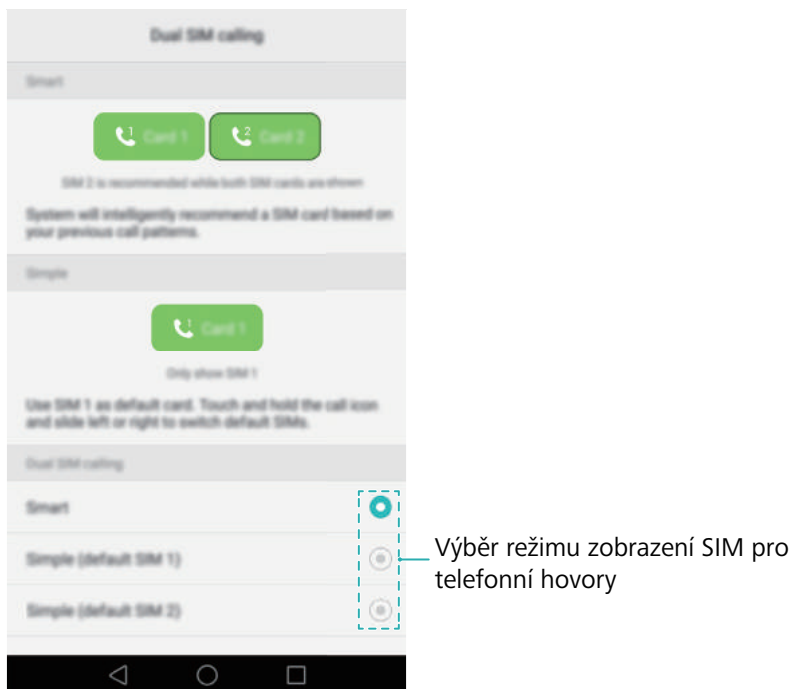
Dual SIM calling

Smart

1 Card 1

2 Card 2

SIM 2 is recommended while both SIM cards are shown

System will intelligently recommend a SIM card based on your previous call patterns.

Simple

1 Card 1

Only show SIM 1

Use SIM 1 as default card. Touch and hold the call icon and slide left or right to switch default SIMs.

Dual SIM calling

Smart

Simple (default SIM 1)

Simple (default SIM 2)

Výběr režimu zobrazení SIM pro telefonní hovory